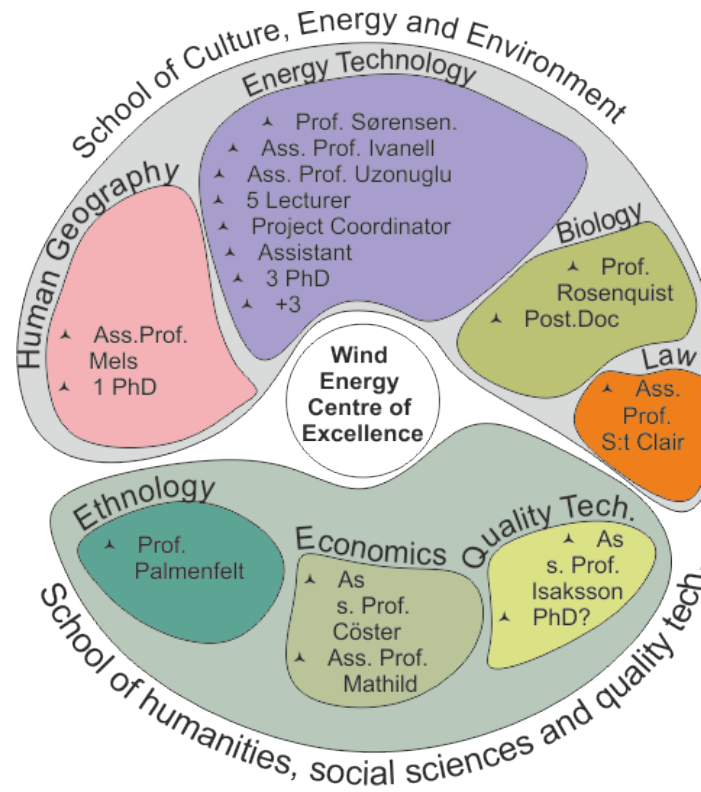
School of Culture, Energy and Environment

Energy Technology
Prof. Sørensen.
Ass. Prof. Ivanell
Ass. Prof. Uzonuglu
5 Lecturer
Project Coordinator
Assistant
3 PhD
+3

Human Geography
Ass.Prof. Mels
1 PhD

Biology
Prof. Rosenquist
Post.Doc

Law
Ass. Prof. S:t Clair

Wind Energy Centre of Excellence

Ethnology
Prof. Palmenfelt

Economics
As s. Prof. Cöster
Ass. Prof. Mathild

Quality Tech.
As s. Prof. Isaksson
PhD?

School of humanities, social sciences and quality tech.